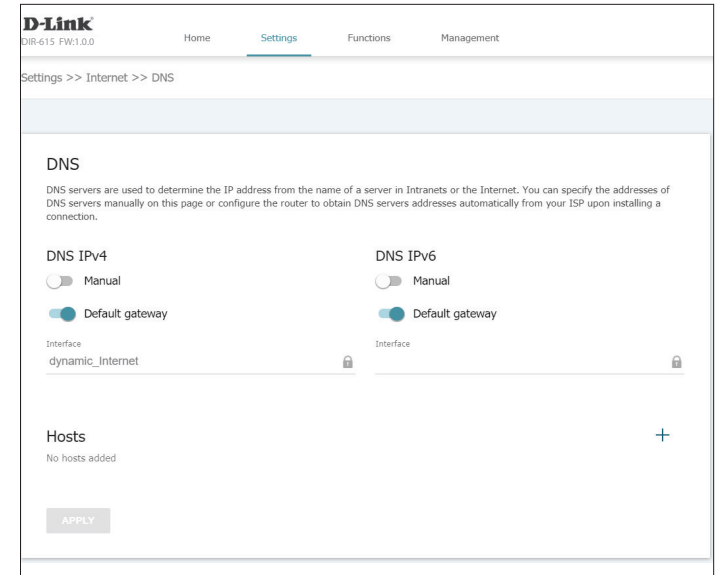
D-Link
DIR-615 FW:1.0.0

Home Settings Functions Management

Settings >> Internet >> DNS

DNS

DNS servers are used to determine the IP address from the name of a server in Intranets or the Internet. You can specify the addresses of DNS servers manually on this page or configure the router to obtain DNS servers addresses automatically from your ISP upon installing a connection.

DNS IPv4

Manual

Default gateway

Interface
dynamic_Internet

DNS IPv6

Manual

Default gateway

Interface

Hosts

+

No hosts added

APPLY